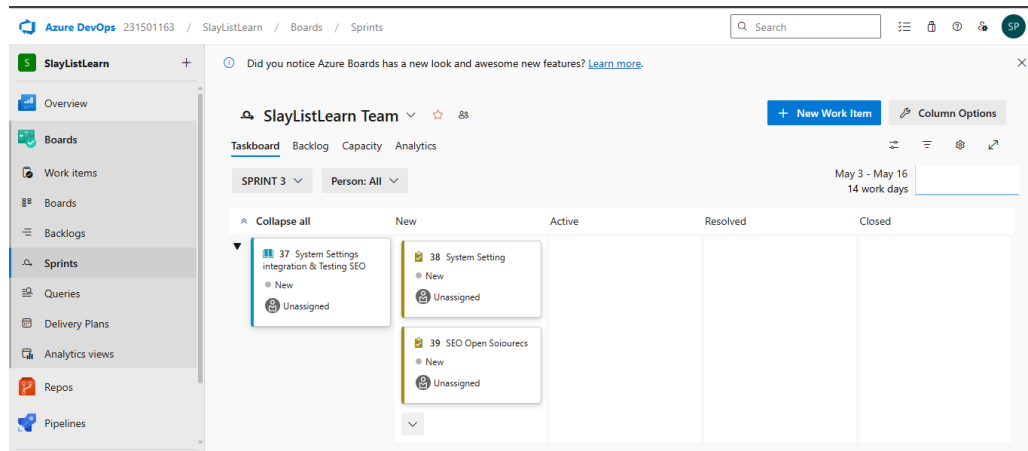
Azure DevOps 231501163 / SlayListLearn / Boards / Sprints

Search

SP

S SlayListLearn +

Overview

Boards

Work items

Boards

Backlogs

Sprints

Queries

Delivery Plans

Analytics views

Repos

Pipelines

Did you notice Azure Boards has a new look and awesome new features? Learn more.

SlayListLearn Team

+ New Work Item

Column Options

Taskboard Backlog Capacity Analytics

SPRINT 3

Person: All

May 3 - May 16
14 work days

Collapse all

New

Active

Resolved

Closed

37 System Settings integration & Testing SEO
New
Unassigned

38 System Setting
New
Unassigned

39 SEO Open Soiourecs
New
Unassigned